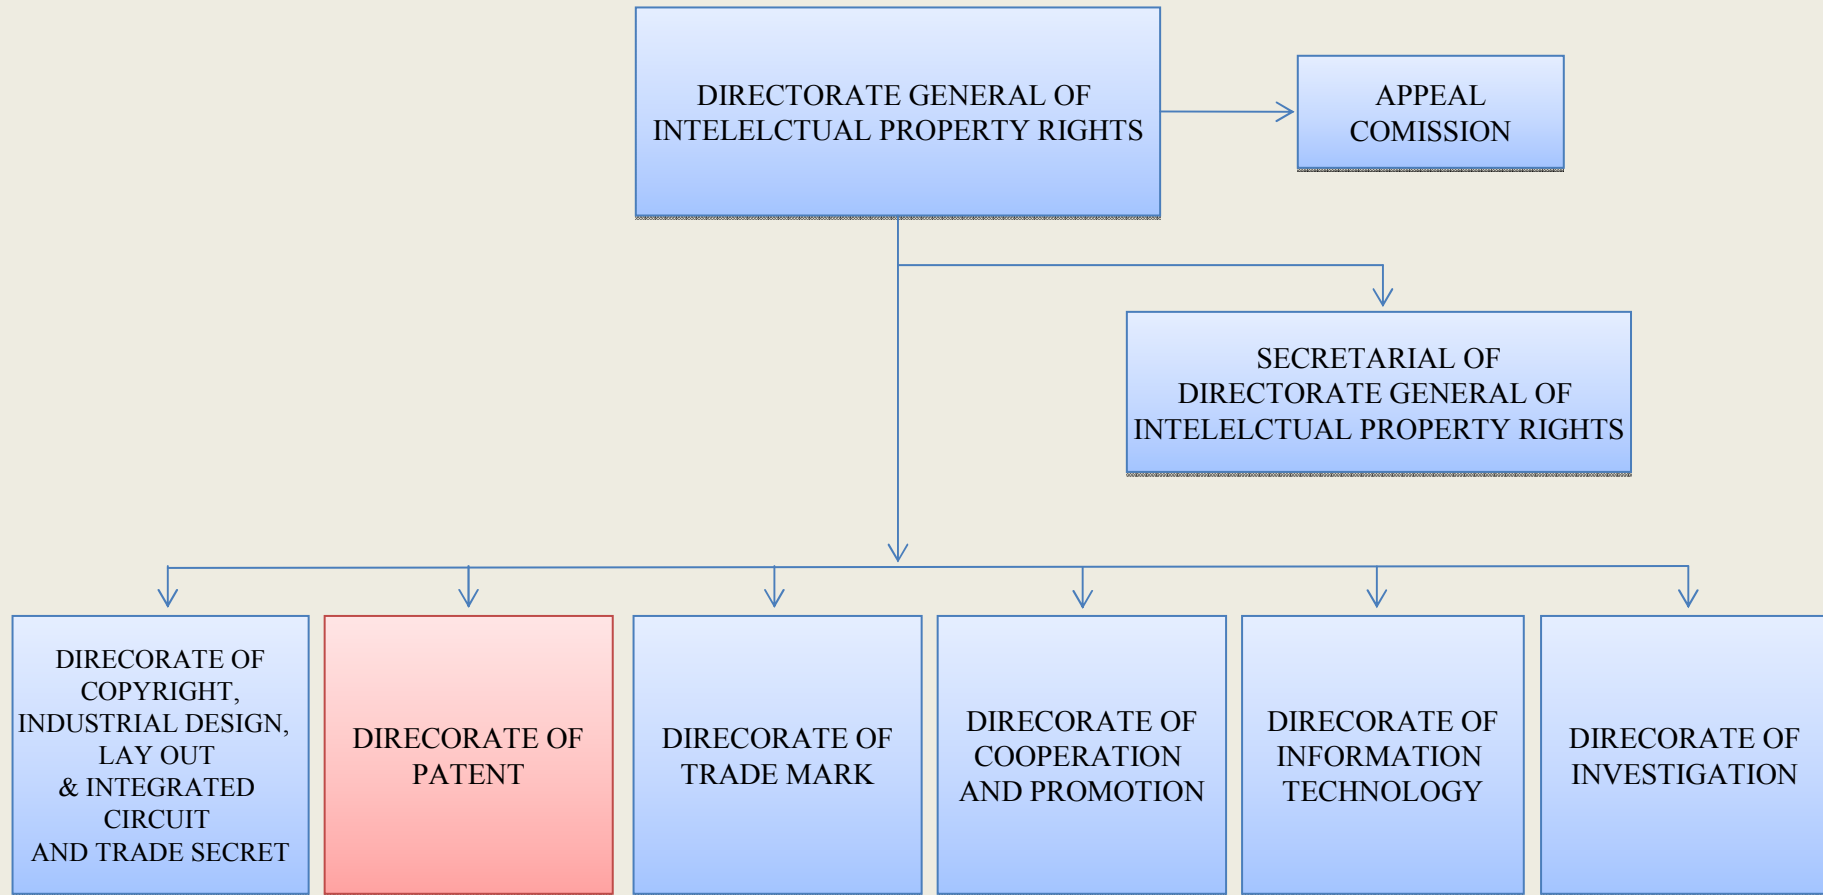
DIRECTORATE GENERAL OF INTELELCTUAL PROPERTY RIGHTS

APPEAL COMISSION

SECRETARIAL OF DIRECTORATE GENERAL OF INTELELCTUAL PROPERTY RIGHTS

DIRECORATE OF COPYRIGHT, INDUSTRIAL DESIGN, LAY OUT & INTEGRATED CIRCUIT AND TRADE SECRET

DIRECORATE OF PATENT

DIRECORATE OF TRADE MARK

DIRECORATE OF COOPERATION AND PROMOTION

DIRECORATE OF INFORMATION TECHNOLOGY

DIRECORATE OF INVESTIGATION